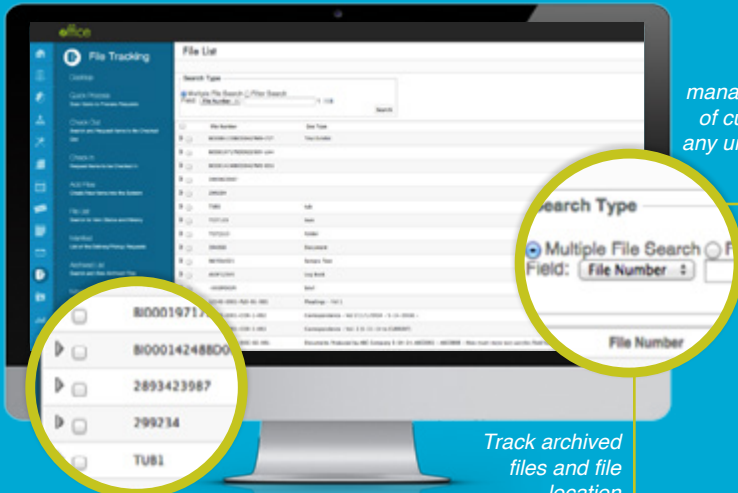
office

File Tracking

File List

Search Type

Multiple File Search Filter Search

Field: File Number

File Number

BI0001971

BI000142488DO

2893423987

299234

TUB1

mana
of cu
any ur

Search Type

Multiple File Search F

Field: File Number

File Number

Track archived files and file location